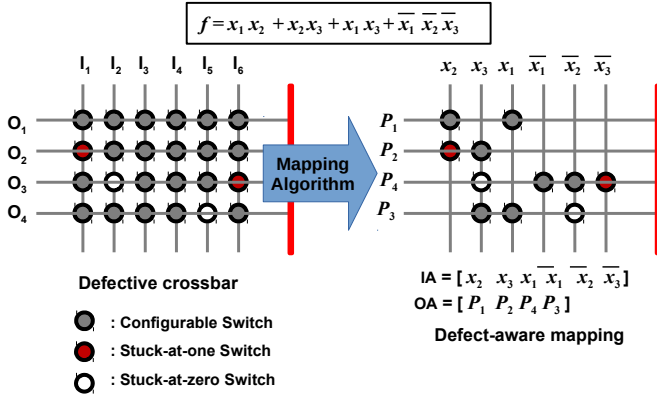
$f = x_1 x_2 + x_2 x_3 + x_1 x_3 + \overline{x_1}\ \overline{x_2}\ \overline{x_3}$

$I_1$ $I_2$ $I_3$ $I_4$ $I_5$ $I_6$

$O_1$
$O_2$
$O_3$
$O_4$

Mapping Algorithm

$x_2$ $x_3$ $x_1$ $\overline{x_1}$ $\overline{x_2}$ $\overline{x_3}$

$P_1$
$P_2$
$P_4$
$P_3$

Defective crossbar

: Configurable Switch
: Stuck-at-one Switch
: Stuck-at-zero Switch

IA = [ $x_2$ $x_3$ $x_1$ $\overline{x_1}$ $\overline{x_2}$ $\overline{x_3}$ ]
OA = [ $P_1$ $P_2$ $P_4$ $P_3$ ]

Defect-aware mapping